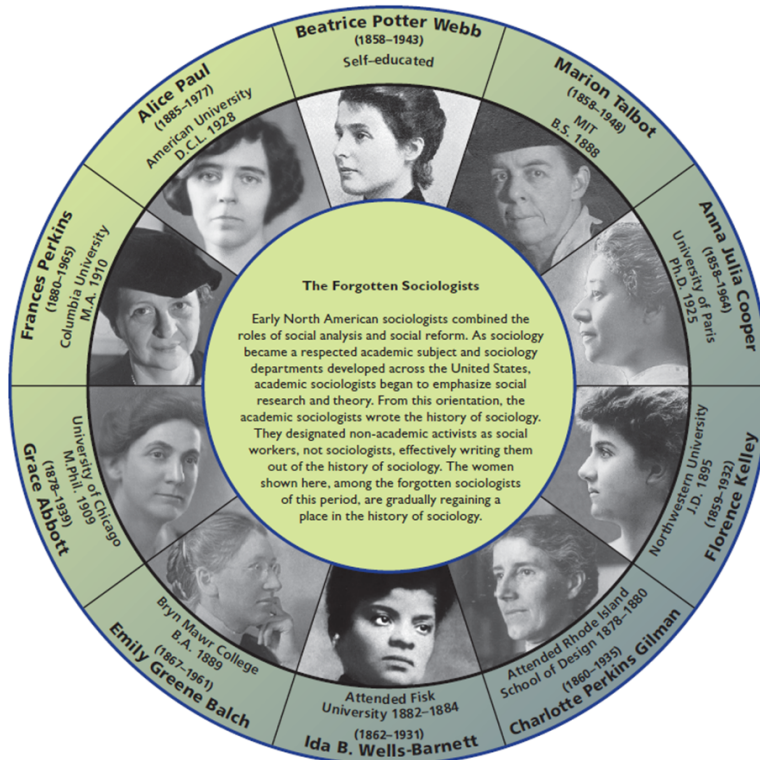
Beatrice Potter Webb
(1858–1943)
Self-educated

Marion Talbot
(1858–1948)
MIT
B.S. 1888

Anna Julia Cooper
(1858–1964)
University of Paris
Ph.D. 1925

Florence Kelley
(1859–1932)
Northwestern University
J.D. 1895

Charlotte Perkins Gilman
(1860–1935)
Attended Rhode Island
School of Design 1878–1880

Ida B. Wells-Barnett
(1862–1931)
Attended Fisk
University 1882–1884

Emily Greene Balch
(1867–1961)
Bryn Mawr College
B.A. 1889

Grace Abbott
(1878–1939)
University of Chicago
M.Phil. 1909

Frances Perkins
(1880–1965)
Columbia University
M.A. 1910

Alice Paul
(1885–1977)
American University
D.C.L. 1928

The Forgotten Sociologists

Early North American sociologists combined the roles of social analysis and social reform. As sociology became a respected academic subject and sociology departments developed across the United States, academic sociologists began to emphasize social research and theory. From this orientation, the academic sociologists wrote the history of sociology. They designated non-academic activists as social workers, not sociologists, effectively writing them out of the history of sociology. The women shown here, among the forgotten sociologists of this period, are gradually regaining a place in the history of sociology.